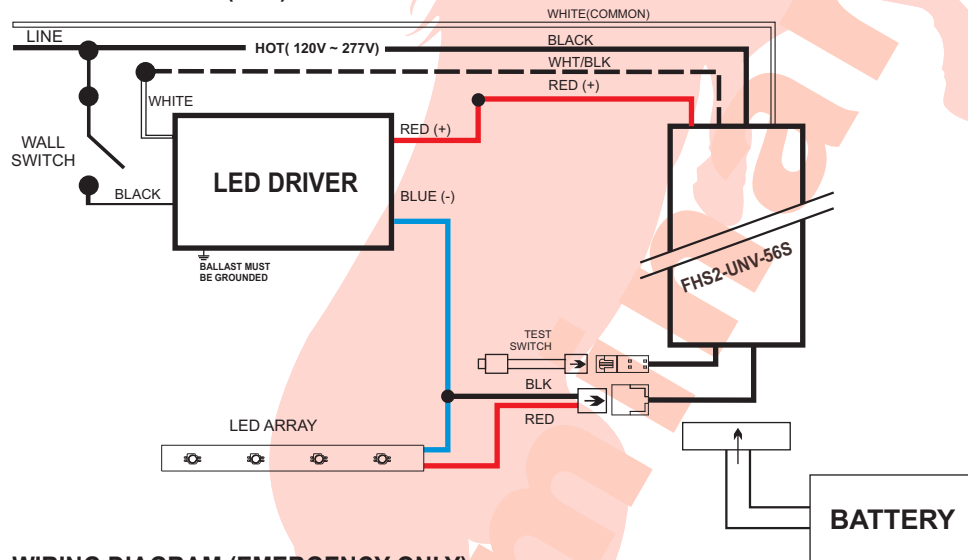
WHITE(COMMON)

LINE

HOT( 120V ~ 277V)

BLACK

WHT/BLK

RED (+)

WHITE

WALL SWITCH

RED (+)

LED DRIVER

BLACK

BLUE (-)

BALLAST MUST BE GROUNDED

FHS2-UNV-56S

TEST SWITCH

BLK

RED

LED ARRAY

BATTERY

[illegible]